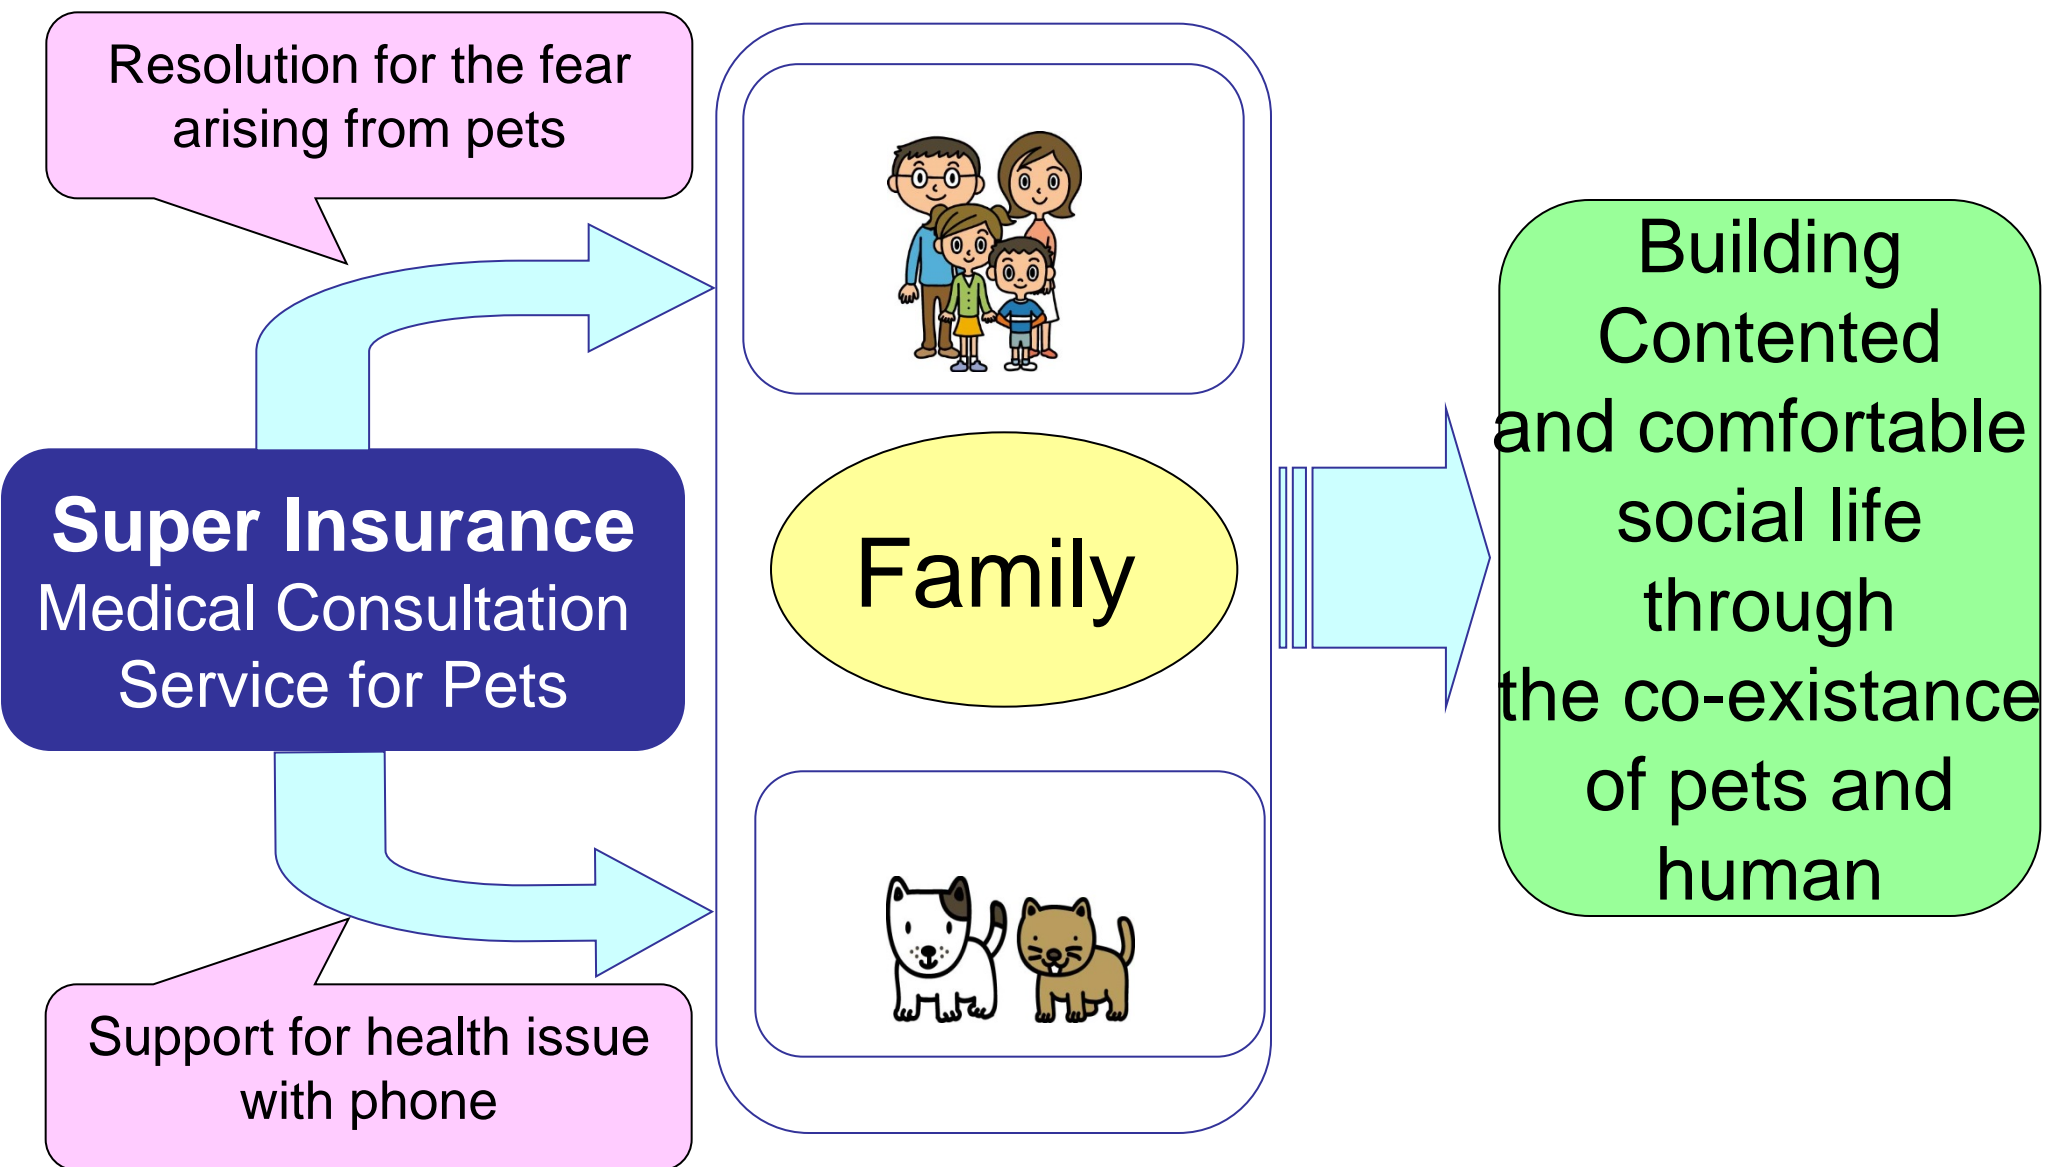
Resolution for the fear arising from pets

Super Insurance
Medical Consultation Service for Pets

Support for health issue with phone

Family

Building Contented and comfortable social life through the co-existance of pets and human